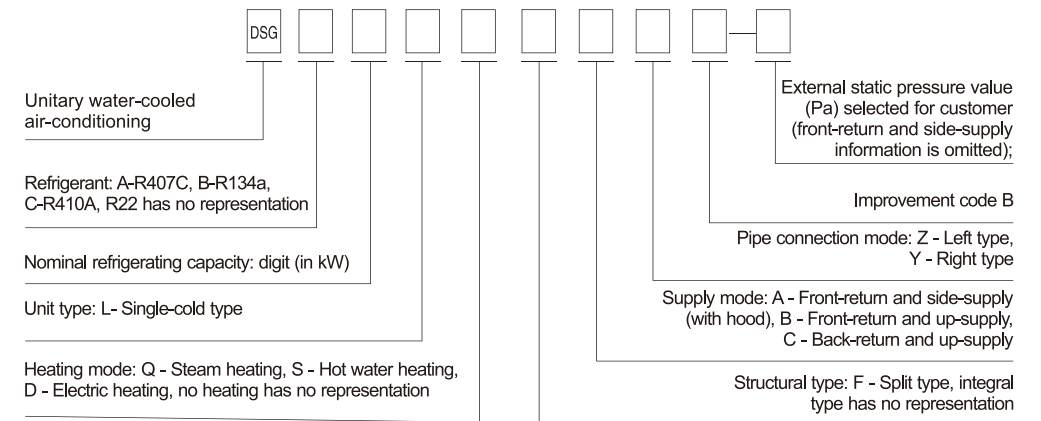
DSG

Unitary water-cooled air-conditioning

Refrigerant: A-R407C, B-R134a, C-R410A, R22 has no representation

Nominal refrigerating capacity: digit (in kW)

Unit type: L- Single-cold type

Heating mode: Q - Steam heating, S - Hot water heating, D - Electric heating, no heating has no representation

External static pressure value (Pa) selected for customer (front-return and side-supply information is omitted);

Improvement code B

Pipe connection mode: Z - Left type, Y - Right type

Supply mode: A - Front-return and side-supply (with hood), B - Front-return and up-supply, C - Back-return and up-supply

Structural type: F - Split type, integral type has no representation